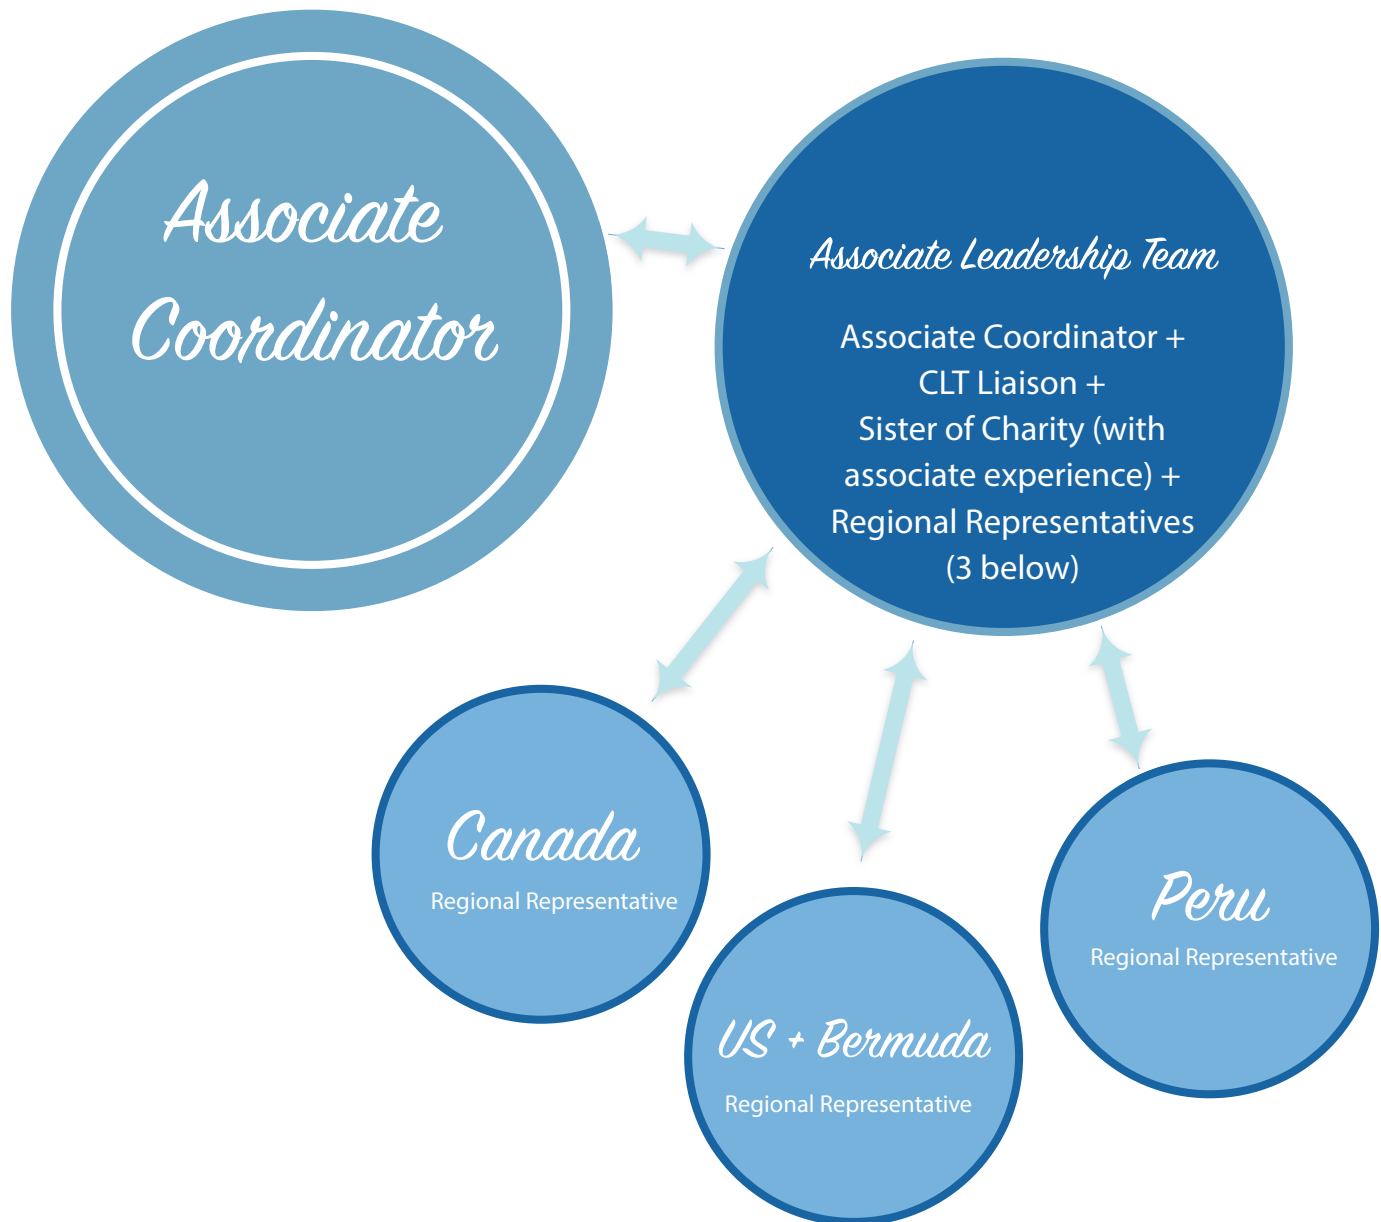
Associate Coordinator

Associate Leadership Team

Associate Coordinator + CLT Liaison + Sister of Charity (with associate experience) + Regional Representatives (3 below)

Canada
Regional Representative

US + Bermuda
Regional Representative

Peru
Regional Representative